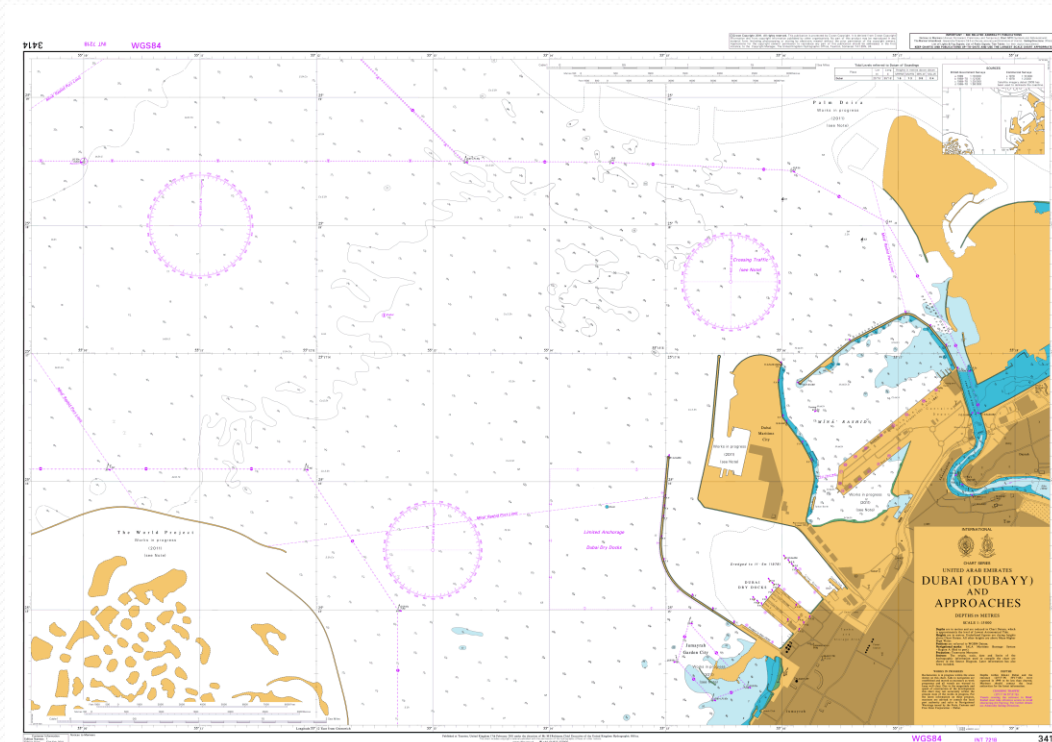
3414

INT 7218

WGS84

Palm Deira

Works in progress

(2011)

(see Note)

Crossing Traffic

(see Note)

Dubai Maritime City

Works in progress

(2011)

(see Note)

Mina' Rashid

Works in progress

(2011)

(see Note)

The World Project

Works in progress

(2011)

(see Note)

Limited Anchorage

Dubai Dry Docks

Dubai Dry Docks

Jumeirah Garden City

INTERNATIONAL

CHART SERIES

UNITED ARAB EMIRATES

DUBAI (DUBAYY) AND APPROACHES

DEPTHS IN METRES

SCALE 1:25 000

WGS84

INT 7218

3414